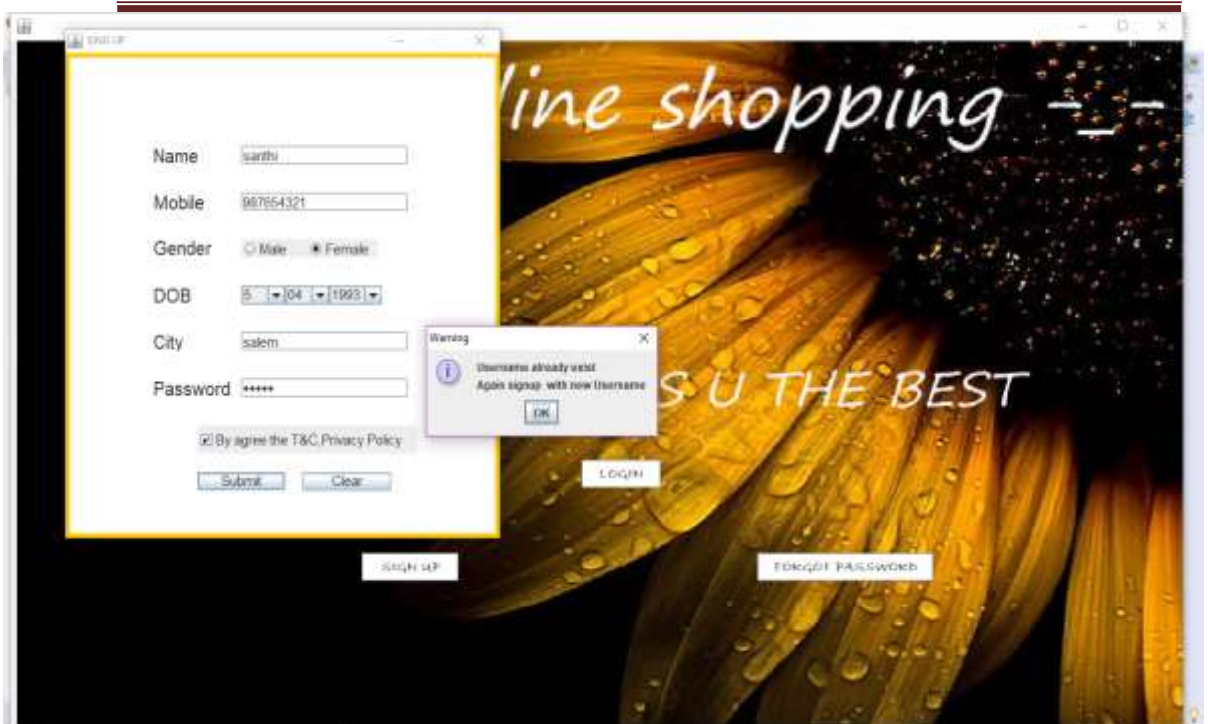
SIGN UP

Name santhi

Mobile 987654321

Gender Male Female

DOB 5 04 1993

City salem

Password *****

By agree the T&C Privacy Policy

Submit Clear

line shopping -_-

Warning

Username already exist
Again signup with new Username

OK

S U THE BEST

LOGIN

SIGN UP

FORGOT PASSWORD